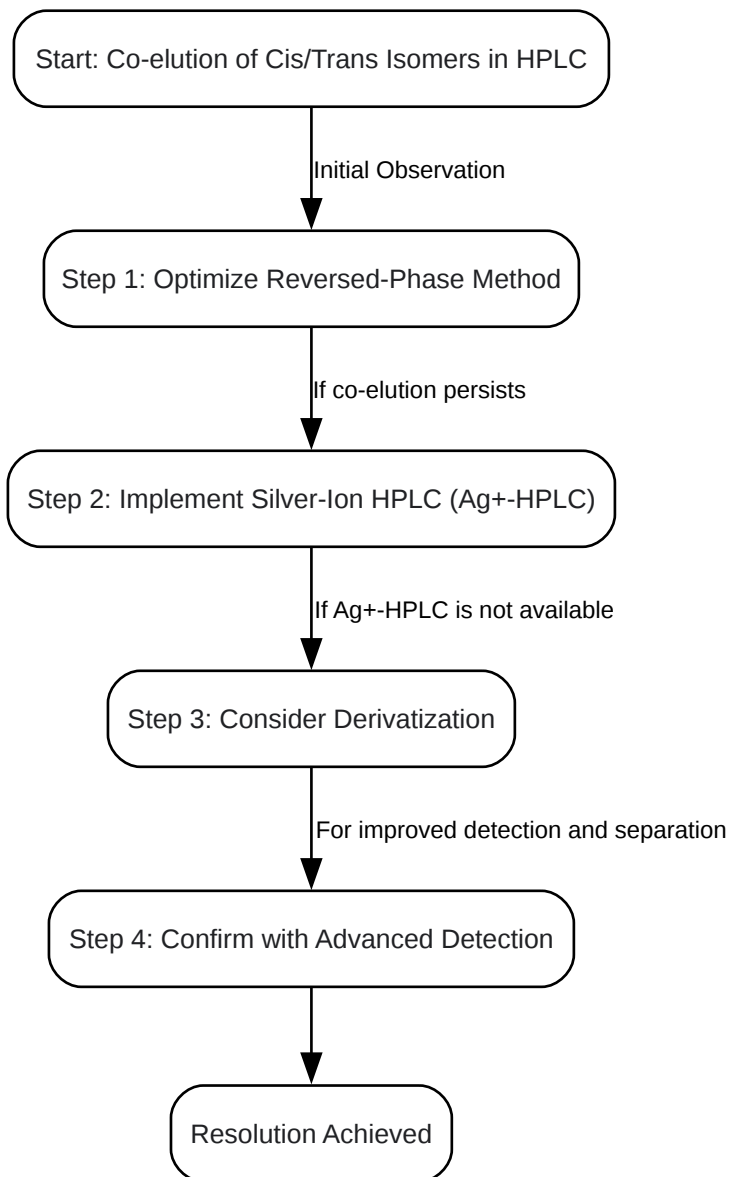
Start: Co-elution of Cis/Trans Isomers in HPLC

Initial Observation

Step 1: Optimize Reversed-Phase Method

If co-elution persists

Step 2: Implement Silver-Ion HPLC (Ag+-HPLC)

If Ag+-HPLC is not available

Step 3: Consider Derivatization

For improved detection and separation

Step 4: Confirm with Advanced Detection

Resolution Achieved